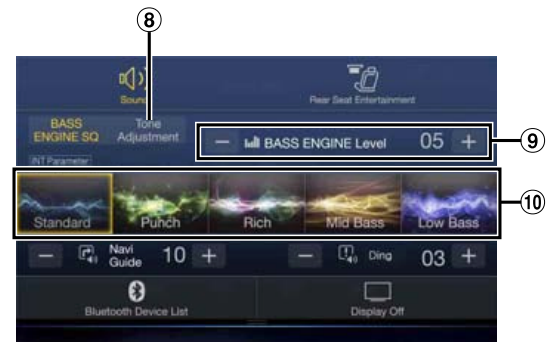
⑧

Sound

Rear Seat Entertainment

BASS ENGINE SQ

Tone Adjustment

INT Parameter

— BASS ENGINE Level 05 +

⑨

Standard

Punch

Rich

Mid Bass

Low Bass

⑩

— Navi Guide 10 +

— Ding 03 +

Bluetooth Device List

Display Off